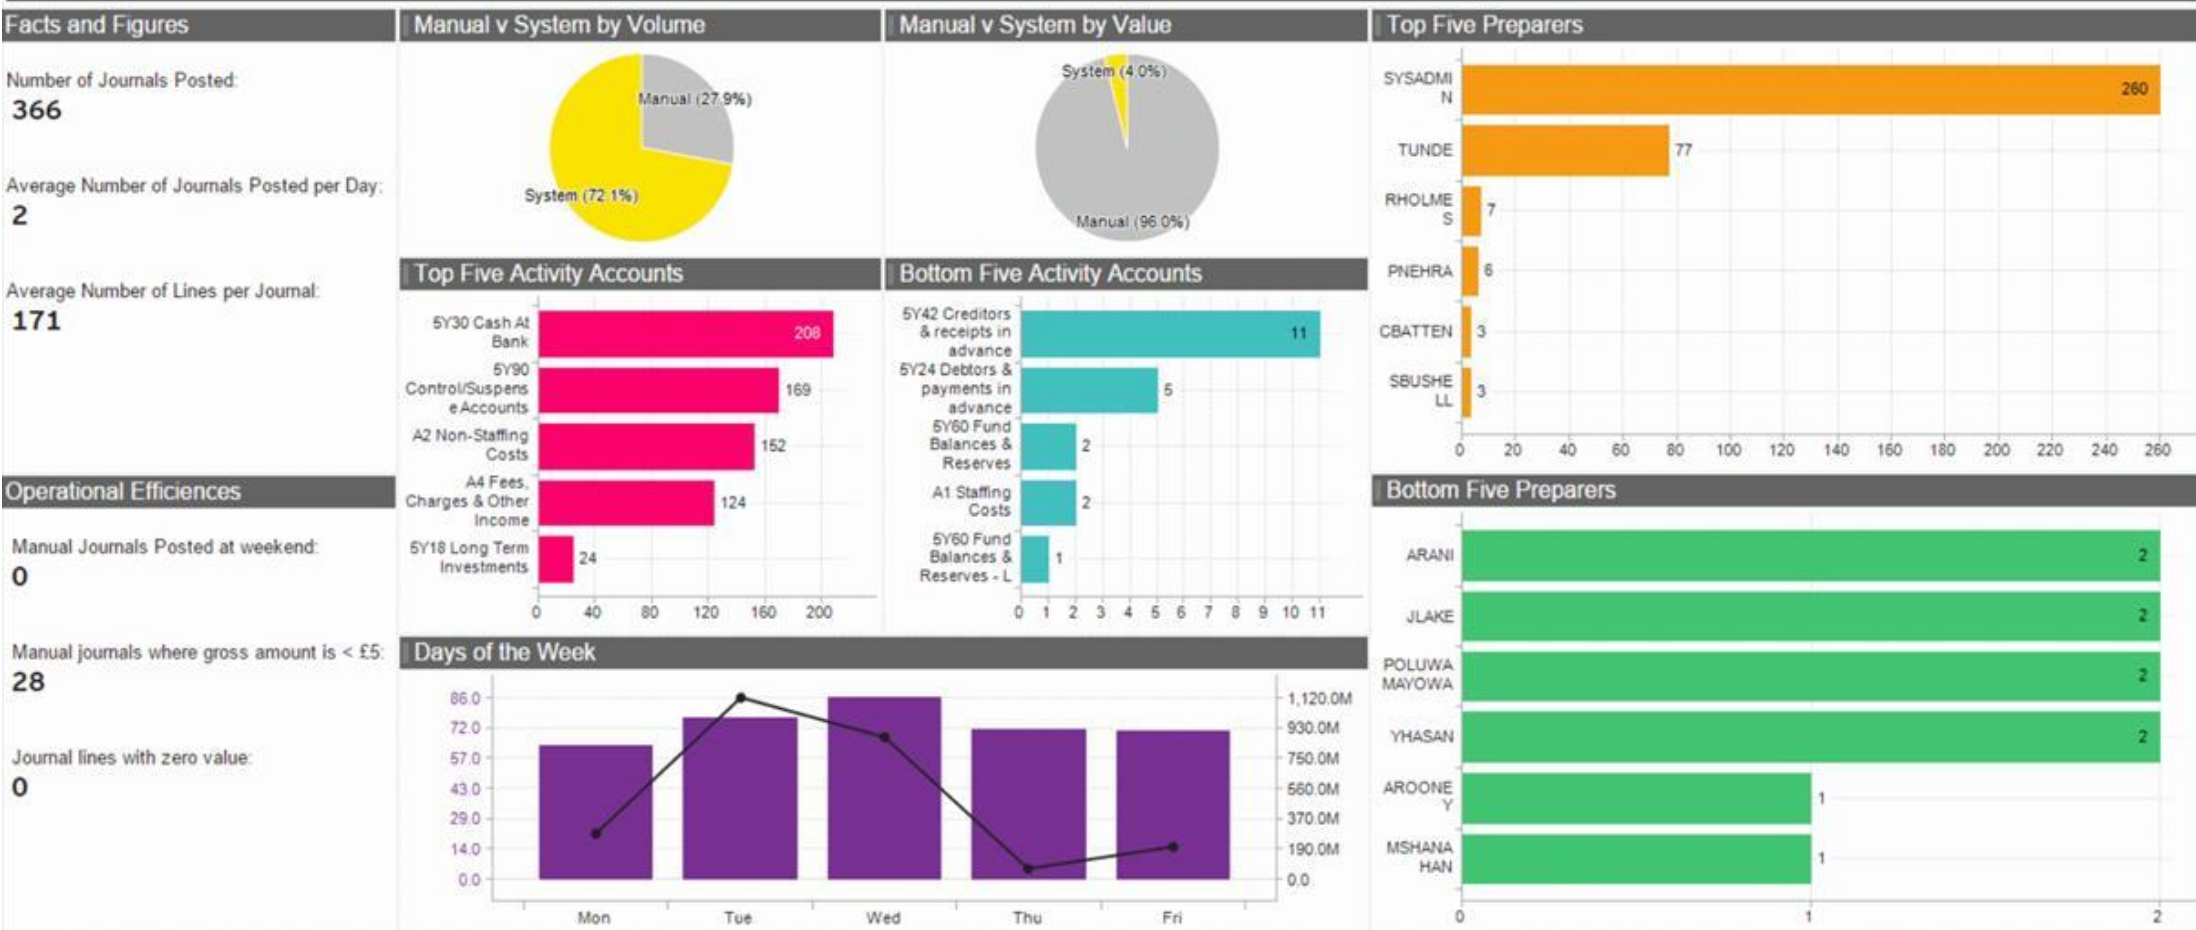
Facts and Figures

Number of Journals Posted:
366

Average Number of Journals Posted per Day:
2

Average Number of Lines per Journal:
171

Operational Efficiences

Manual Journals Posted at weekend:
0

Manual journals where gross amount is < £5:
28

Journal lines with zero value:
0

Manual v System by Volume

Manual (27.9%)
System (72.1%)

Manual v System by Value

System (4.0%)
Manual (96.0%)

Top Five Activity Accounts

| Account | Value |
|---|---|
| 5Y30 Cash At Bank | 208 |
| 5Y90 Control/Suspense Accounts | 169 |
| A2 Non-Staffing Costs | 152 |
| A4 Fees, Charges & Other Income | 124 |
| 5Y18 Long Term Investments | 24 |

0 40 80 120 160 200

Bottom Five Activity Accounts

| Account | Value |
|---|---|
| 5Y42 Creditors & receipts in advance | 11 |
| 5Y24 Debtors & payments in advance | 5 |
| 5Y60 Fund Balances & Reserves | 2 |
| A1 Staffing Costs | 2 |
| 5Y60 Fund Balances & Reserves - L | 1 |

0 1 2 3 4 5 6 7 8 9 10 11

Days of the Week

86.0 72.0 57.0 43.0 29.0 14.0 0.0
1,120.0M 930.0M 750.0M 560.0M 370.0M 190.0M 0.0
Mon Tue Wed Thu Fri

Top Five Preparers

| Preparer | Value |
|---|---|
| SYSADMIN | 260 |
| TUNDE | 77 |
| RHOLMES | 7 |
| PNEHRA | 6 |
| CBATTEN | 3 |
| SBUSHELL | 3 |

0 20 40 60 80 100 120 140 160 180 200 220 240 260

Bottom Five Preparers

| Preparer | Value |
|---|---|
| ARANI | 2 |
| JLAKE | 2 |
| POLUWAMAYOWA | 2 |
| YHASAN | 2 |
| AROONEY | 1 |
| MSHANAHAN | 1 |

0 1 2